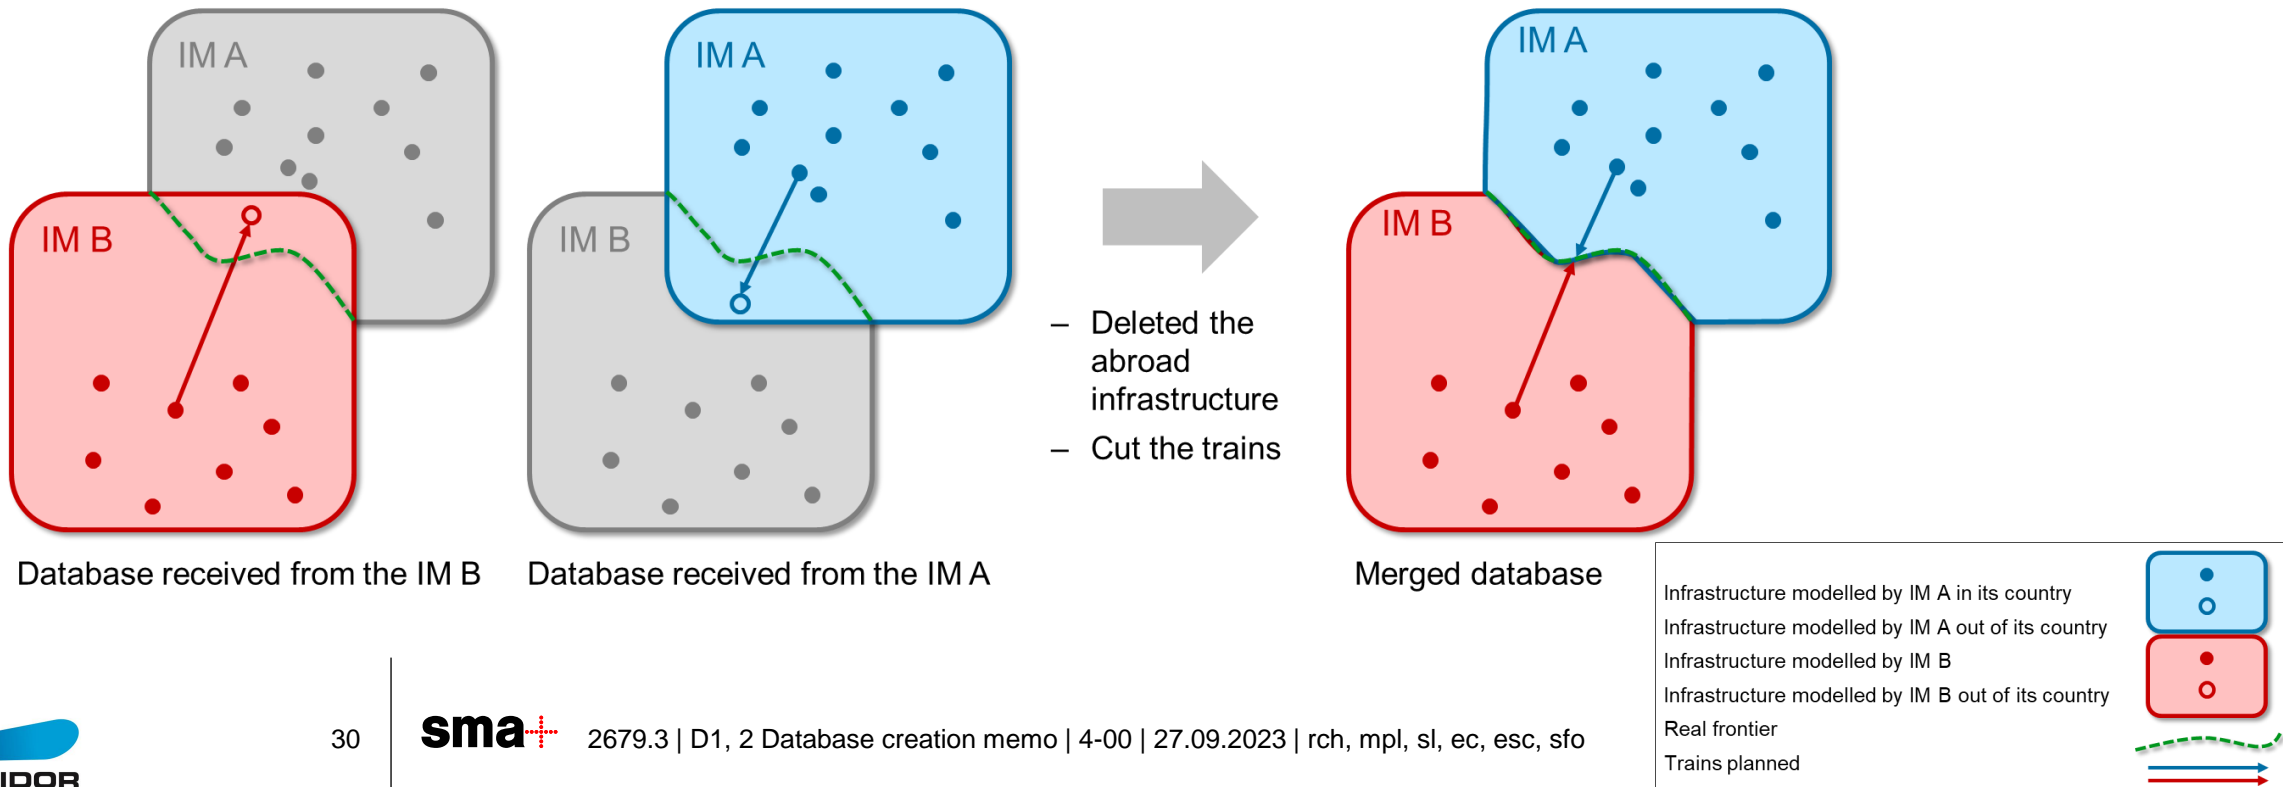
IM A

IM B

IM A

IM B

– Deleted the abroad infrastructure

– Cut the trains

IM A

IM B

Database received from the IM B

Database received from the IM A

Merged database

Infrastructure modelled by IM A in its country
Infrastructure modelled by IM A out of its country
Infrastructure modelled by IM B
Infrastructure modelled by IM B out of its country
Real frontier
Trains planned

IDOR

30

sma

2679.3 | D1, 2 Database creation memo | 4-00 | 27.09.2023 | rch, mpl, sl, ec, esc, sfo